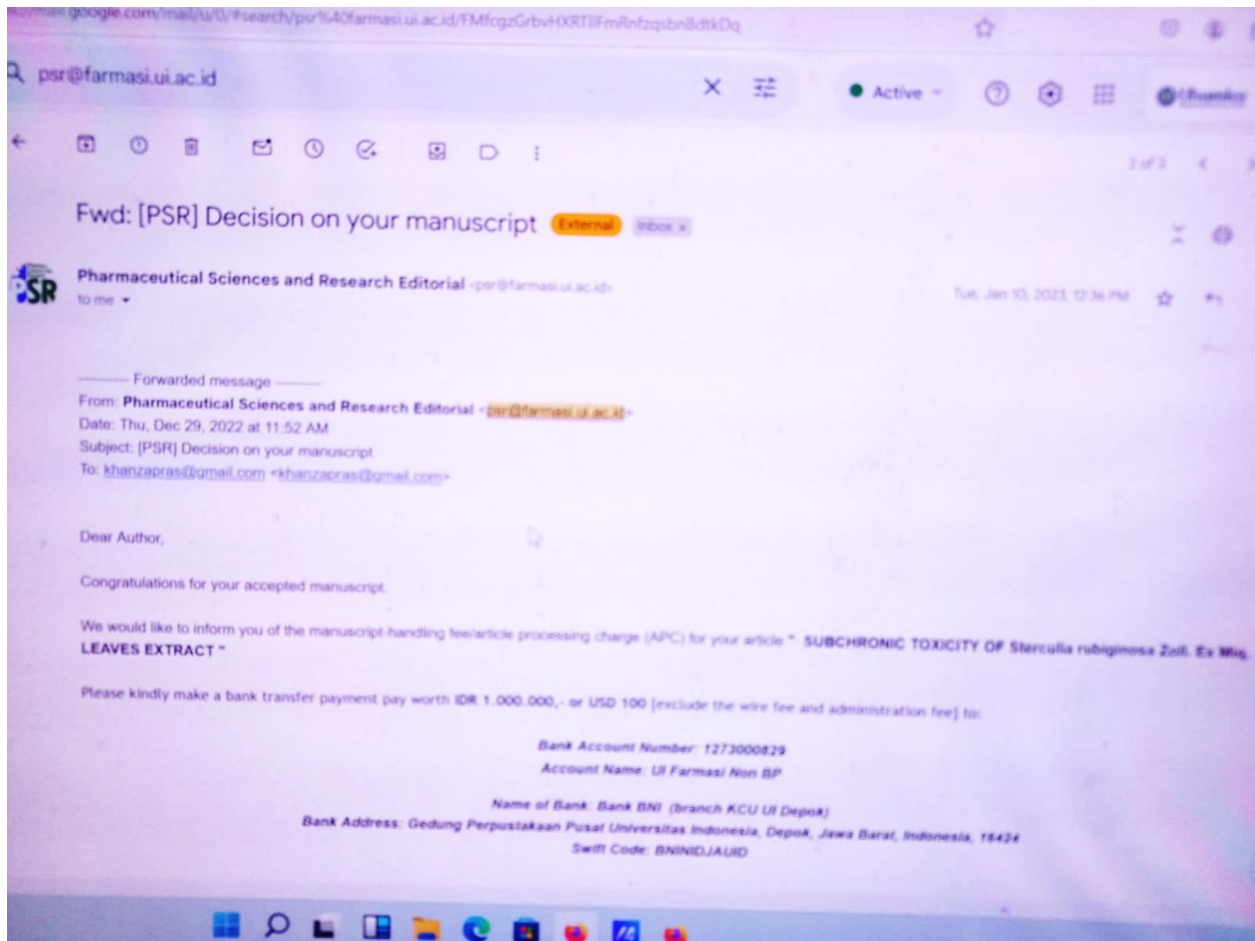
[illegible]mail.google.com/mail/u/0/#search/psr%40farmasi.ui.ac.id/FMfcgzGrbvHXRTllFmRnfzqsbn8dtkDq

psr@farmasi.ui.ac.id

Active

2 of 3

Fwd: [PSR] Decision on your manuscript External Inbox x

PSR

Pharmaceutical Sciences and Research Editorial <psr@farmasi.ui.ac.id>
to me

Tue, Jan 10, 2023, 12:36 PM

---------- Forwarded message ---------
From: Pharmaceutical Sciences and Research Editorial <psr@farmasi.ui.ac.id>
Date: Thu, Dec 29, 2022 at 11:52 AM
Subject: [PSR] Decision on your manuscript
To: khanzapras@gmail.com <khanzapras@gmail.com>

Dear Author,

Congratulations for your accepted manuscript.

We would like to inform you of the manuscript-handling fee/article processing charge (APC) for your article " SUBCHRONIC TOXICITY OF Sterculia rubiginosa Zoll. Ex Miq. LEAVES EXTRACT "

Please kindly make a bank transfer payment pay worth IDR 1.000.000,- or USD 100 [exclude the wire fee and administration fee] to:

Bank Account Number: 1273000829
Account Name: UI Farmasi Non BP

Name of Bank: Bank BNI (branch KCU UI Depok)
Bank Address: Gedung Perpustakaan Pusat Universitas Indonesia, Depok, Jawa Barat, Indonesia, 16424
Swift Code: BNINIDJAUID